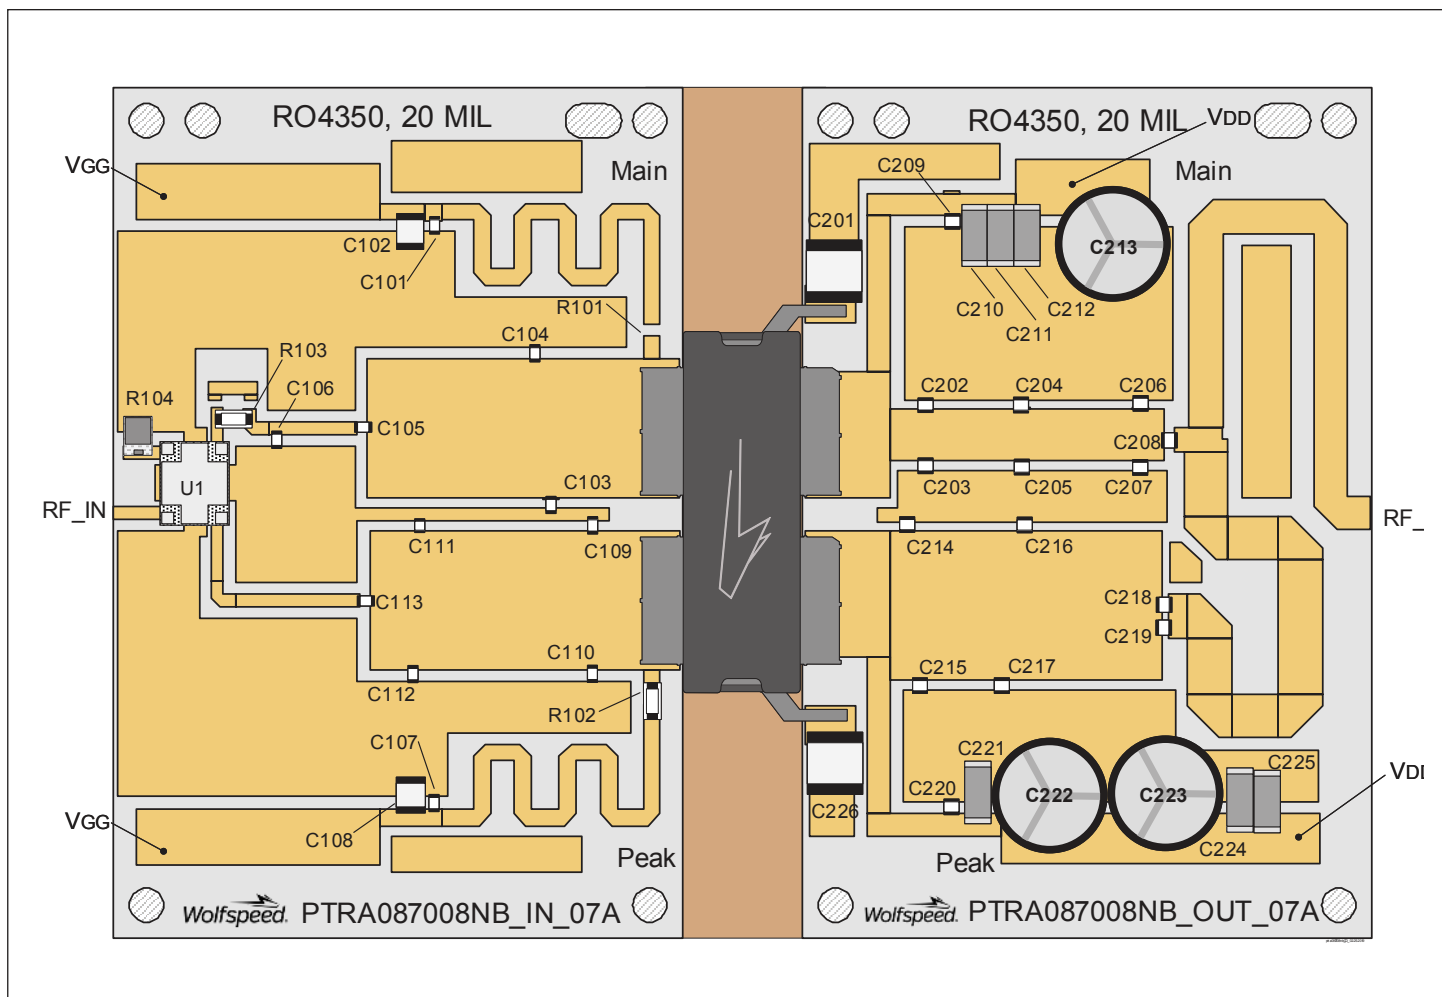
RO4350, 20 MIL

Main

VGG

C102

C101

R101

C104

R103

C106

R104

C105

U1

RF_IN

C103

C111

C109

C113

C110

C112

R102

C107

VGG

C108

Peak

Wolfspeed. PTRA087008NB_IN_07A

RO4350, 20 MIL

VDD

Main

C209

C201

C213

C210

C212

C211

C202

C204

C206

C208

C203

C205

C207

RF_

C214

C216

C218

C219

C215

C217

C221

C225

VDI

C220

C222

C223

C226

C224

Peak

Wolfspeed. PTRA087008NB_OUT_07A